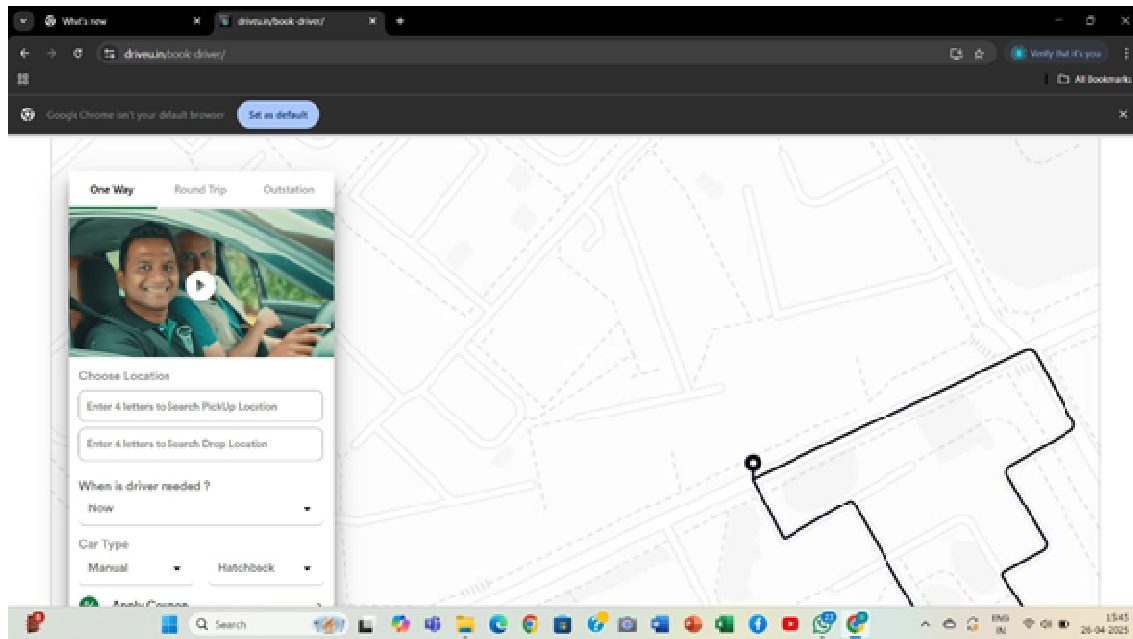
What's new

driveu.in/book-driver/

driveu.in/book-driver/

Verify that it's you

All Bookmarks

Google Chrome isn't your default browser

Set as default

One Way

Round Trip

Outstation

Choose Location

Enter 4 letters to Search PickUp Location

Enter 4 letters to Search Drop Location

When is driver needed ?

Now

Car Type

Manual

Hatchback

Apply Coupon

Search

ENG IN

15:45

26-04-2025